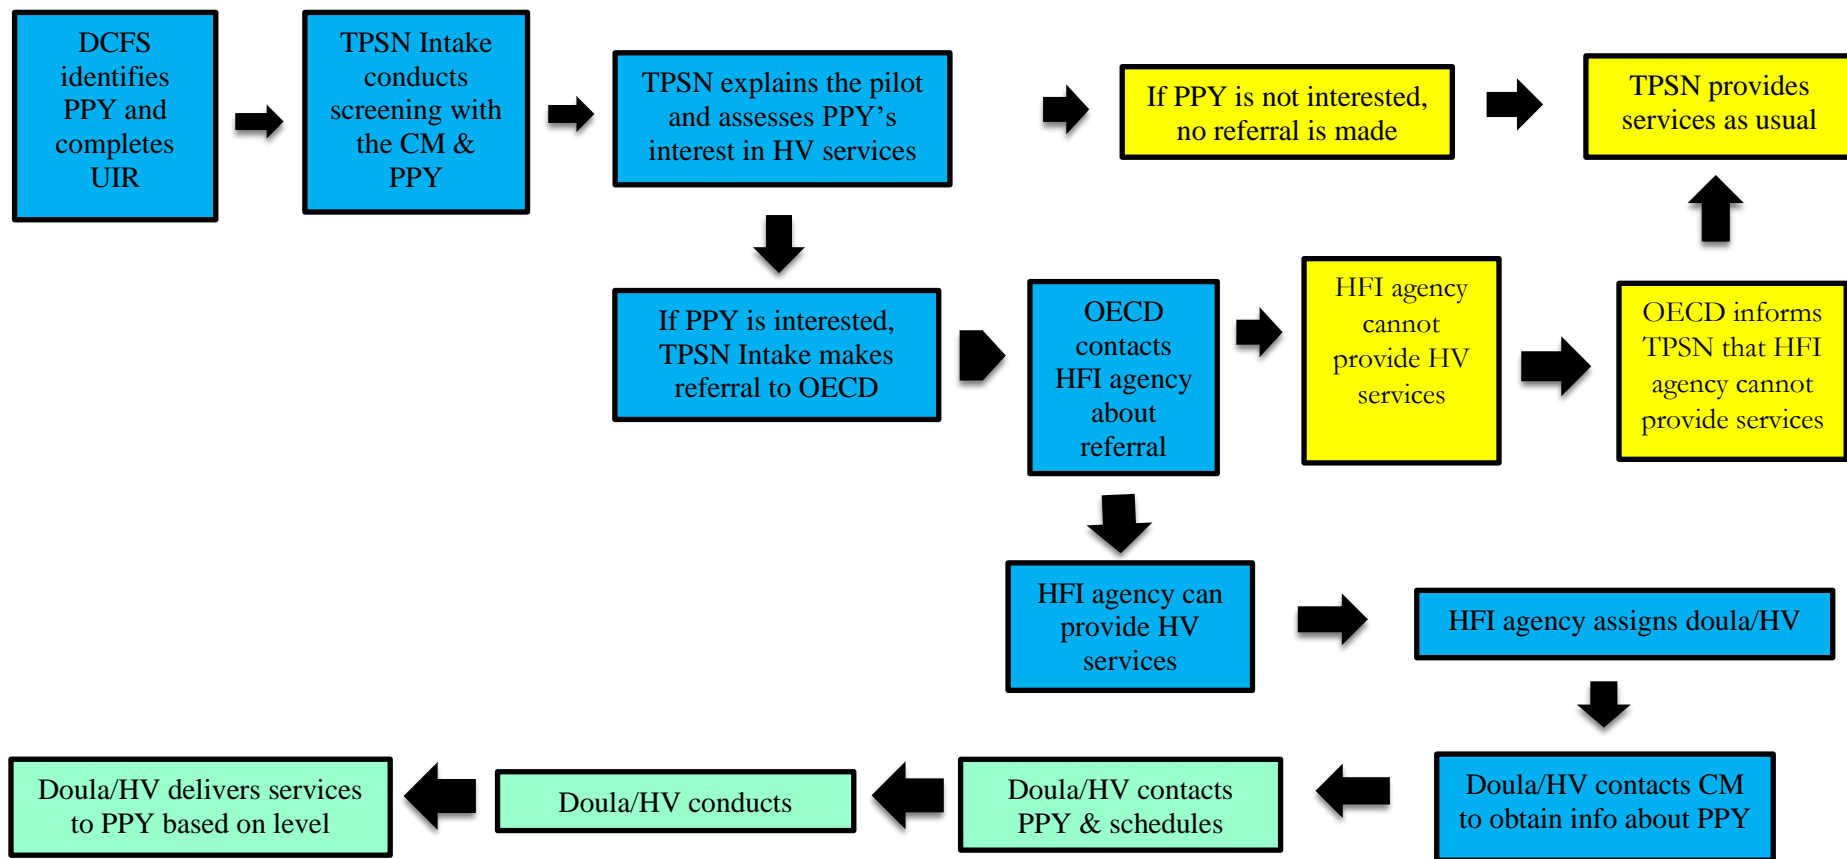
DCFS identifies PPY and completes UIR

TPSN Intake conducts screening with the CM & PPY

TPSN explains the pilot and assesses PPY's interest in HV services

If PPY is not interested, no referral is made

TPSN provides services as usual

If PPY is interested, TPSN Intake makes referral to OECD

OECD contacts HFI agency about referral

HFI agency cannot provide HV services

OECD informs TPSN that HFI agency cannot provide services

HFI agency can provide HV services

HFI agency assigns doula/HV

Doula/HV contacts CM to obtain info about PPY

Doula/HV contacts PPY & schedules

Doula/HV conducts

Doula/HV delivers services to PPY based on level